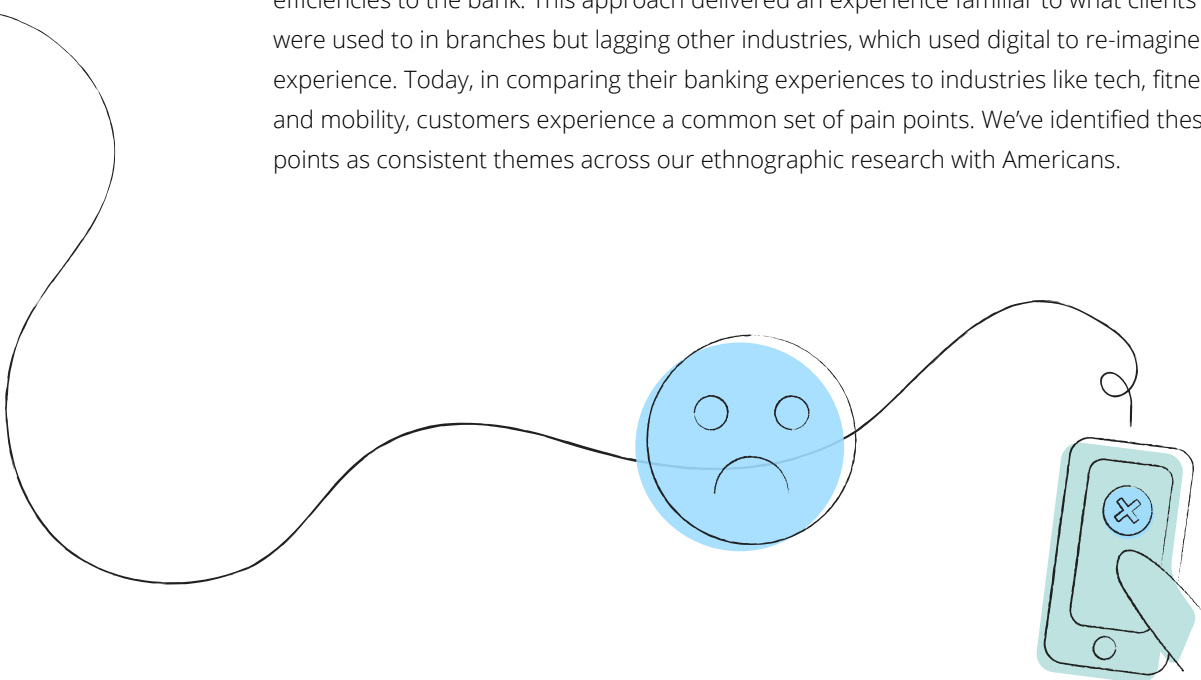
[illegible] to the bank. This approach delivered an experience familiar to what clients were used to in branches but lagging other industries, which used digital to re-imagine experience. Today, in comparing their banking experiences to industries like tech, fitne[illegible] and mobility, customers experience a common set of pain points. We've identified thes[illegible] points as consistent themes across our ethnographic research with Americans.